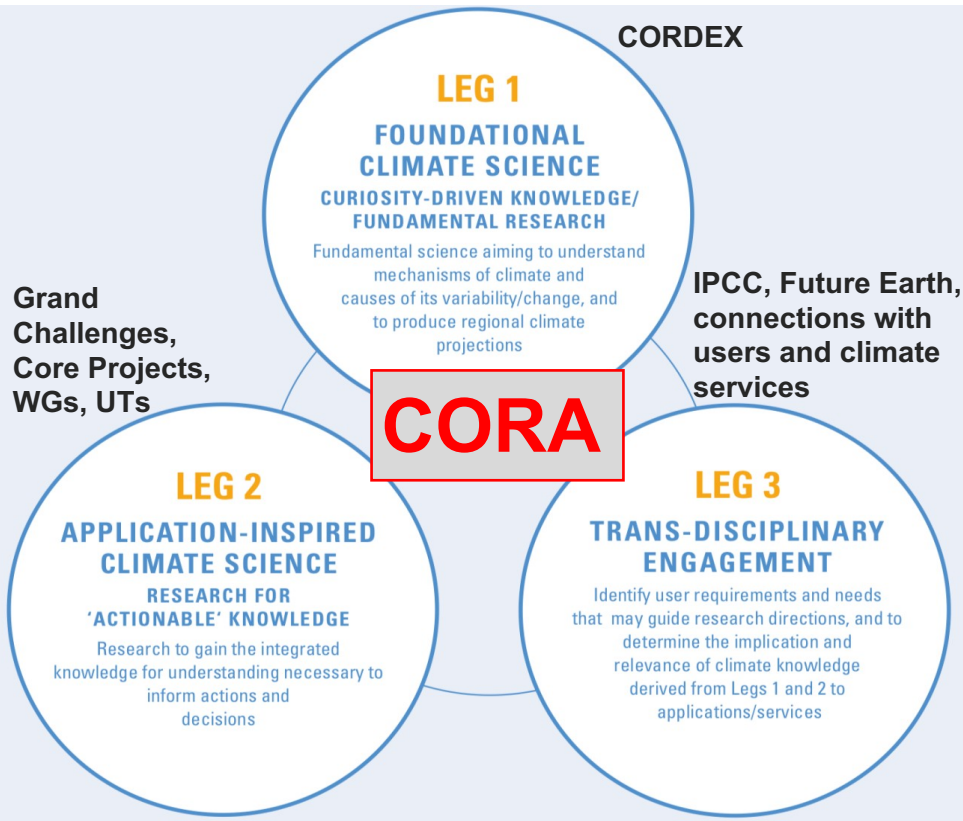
CORDEX

LEG 1

FOUNDATIONAL CLIMATE SCIENCE

CURIOSITY-DRIVEN KNOWLEDGE/ FUNDAMENTAL RESEARCH

Fundamental science aiming to understand mechanisms of climate and causes of its variability/change, and to produce regional climate projections

Grand Challenges, Core Projects, WGs, UTs

IPCC, Future Earth, connections with users and climate services

CORA

LEG 2

APPLICATION-INSPIRED CLIMATE SCIENCE

RESEARCH FOR 'ACTIONABLE' KNOWLEDGE

Research to gain the integrated knowledge for understanding necessary to inform actions and decisions

LEG 3

TRANS-DISCIPLINARY ENGAGEMENT

Identify user requirements and needs that may guide research directions, and to determine the implication and relevance of climate knowledge derived from Legs 1 and 2 to applications/services